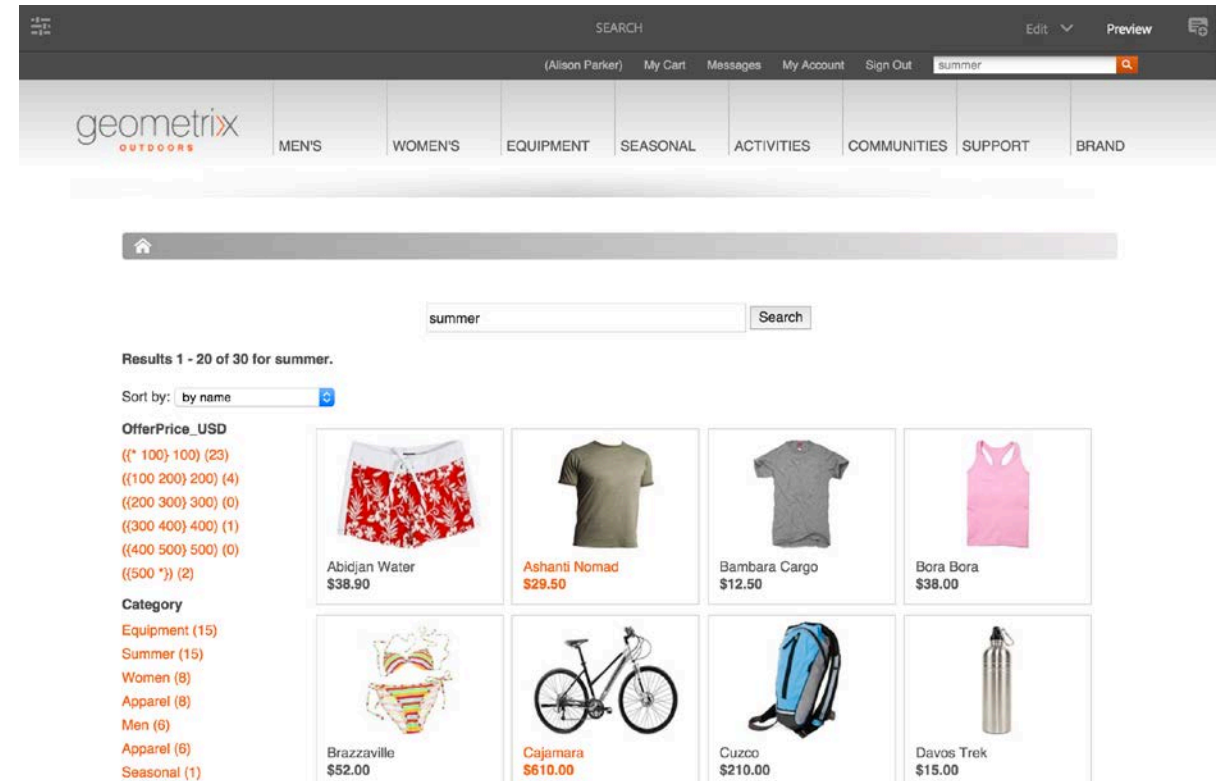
SEARCH

Edit

Preview

(Alison Parker) My Cart Messages My Account Sign Out summer

geometrixx OUTDOORS

MEN'S WOMEN'S EQUIPMENT SEASONAL ACTIVITIES COMMUNITIES SUPPORT BRAND

summer

Search

Results 1 - 20 of 30 for summer.

Sort by: by name

OfferPrice_USD

({* 100} 100) (23)
({100 200} 200) (4)
({200 300} 300) (0)
({300 400} 400) (1)
({400 500} 500) (0)
({500 *}) (2)

Category

Equipment (15)
Summer (15)
Women (8)
Apparel (8)
Men (6)
Apparel (6)
Seasonal (1)

Abidjan Water
$38.90

Ashanti Nomad
$29.50

Bambara Cargo
$12.50

Bora Bora
$38.00

Brazzaville
$52.00

Cajamara
$610.00

Cuzco
$210.00

Davos Trek
$15.00